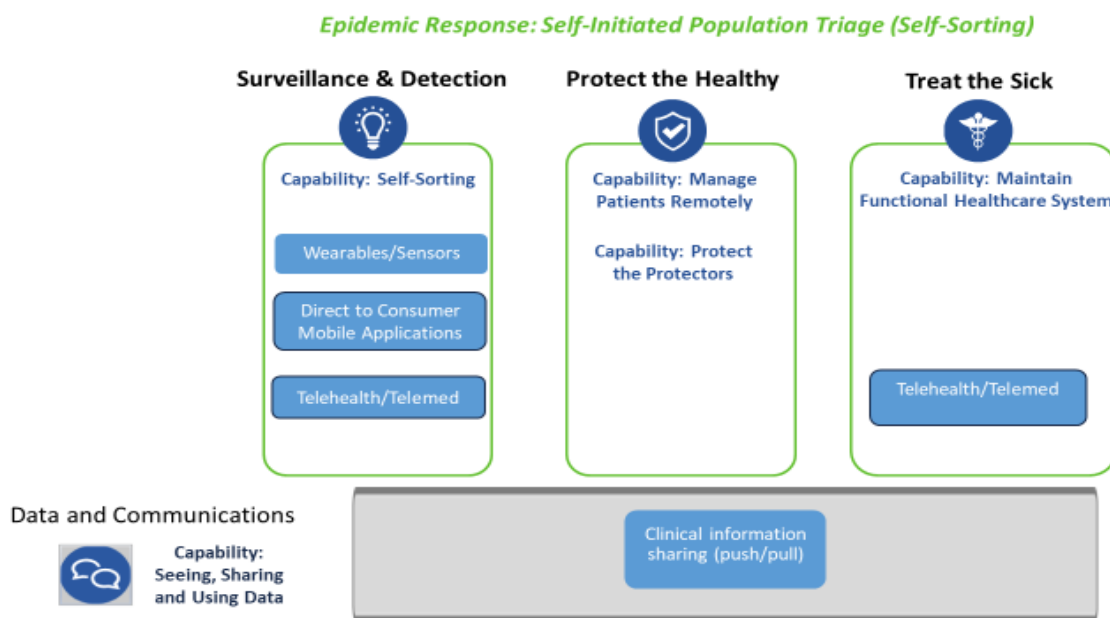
Epidemic Response: Self-Initiated Population Triage (Self-Sorting)

Surveillance & Detection

Capability: Self-Sorting

Wearables/Sensors

Direct to Consumer Mobile Applications

Telehealth/Telemed

Protect the Healthy

Capability: Manage Patients Remotely

Capability: Protect the Protectors

Treat the Sick

Capability: Maintain Functional Healthcare System

Telehealth/Telemed

Data and Communications

Capability: Seeing, Sharing and Using Data

Clinical information sharing (push/pull)